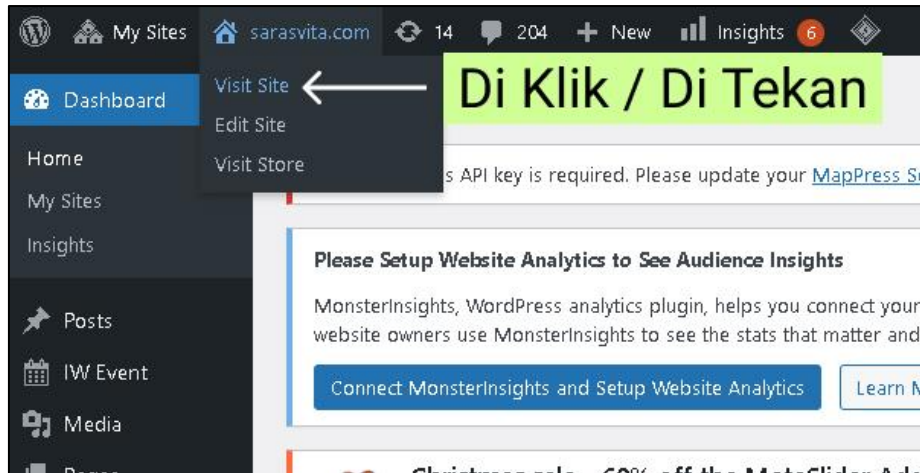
My Sites sarasvita.com 14 204 + New Insights 6

Dashboard
Home
My Sites
Insights

Posts
IW Event
Media
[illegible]

Visit Site
Edit Site
Visit Store

Di Klik / Di Tekan

s API key is required. Please update your MapPress S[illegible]

Please Setup Website Analytics to See Audience Insights

MonsterInsights, WordPress analytics plugin, helps you connect your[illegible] website owners use MonsterInsights to see the stats that matter and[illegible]

Connect MonsterInsights and Setup Website Analytics

Learn M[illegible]

Christmas sale - 60% off the MetaSlider Ad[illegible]